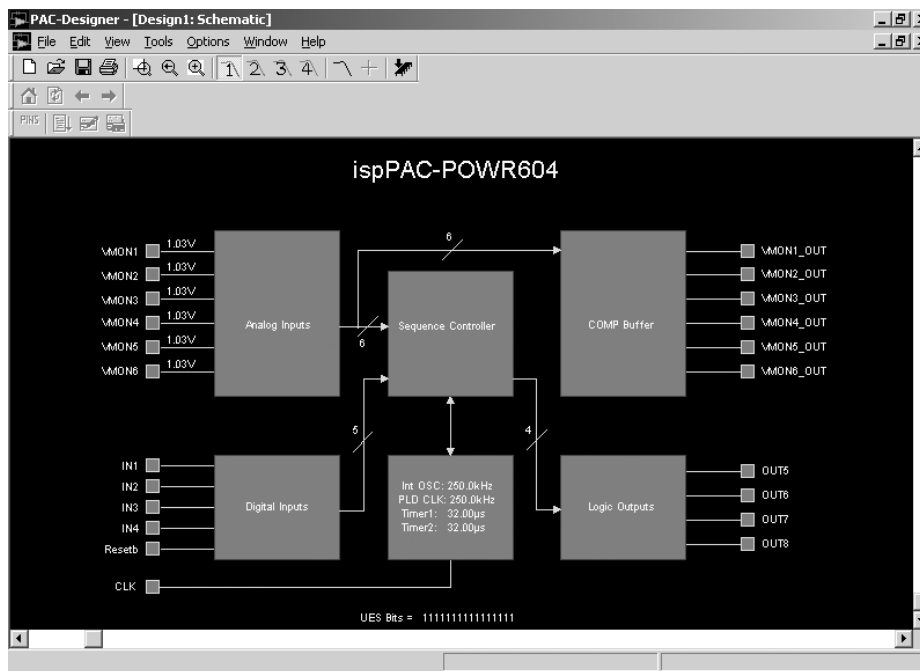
PAC-Designer - [Design1: Schematic]

File Edit View Tools Options Window Help

PINS

ispPAC-POWR604

VMON1 1.03V
VMON2 1.03V
VMON3 1.03V
VMON4 1.03V
VMON5 1.03V
VMON6 1.03V

Analog Inputs

6

6

Sequence Controller

COMP Buffer

VMON1_OUT
VMON2_OUT
VMON3_OUT
VMON4_OUT
VMON5_OUT
VMON6_OUT

5

4

IN1
IN2
IN3
IN4
Resetb

Digital Inputs

Int OSC: 250.0kHz
PLD CLK: 250.0kHz
Timer1: 32.00µs
Timer2: 32.00µs

Logic Outputs

OUT5
OUT6
OUT7
OUT8

CLK

UES Bits = 1111111111111111